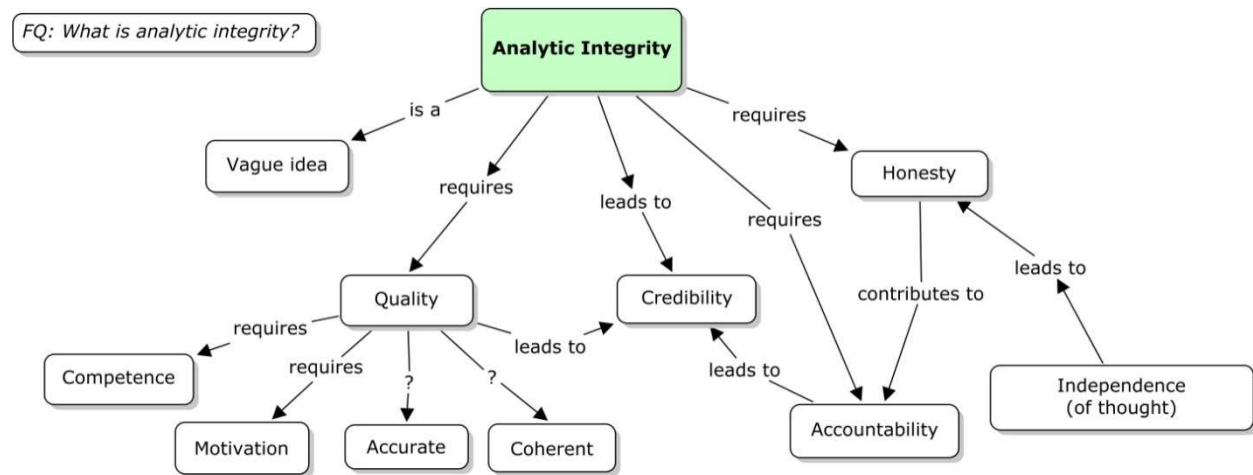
FQ: What is analytic integrity?

Analytic Integrity

is a

Vague idea

requires

leads to

requires

requires

Honesty

Quality

Credibility

contributes to

leads to

requires

requires

leads to

Competence

?

?

leads to

Independence
(of thought)

Motivation

Accurate

Coherent

Accountability